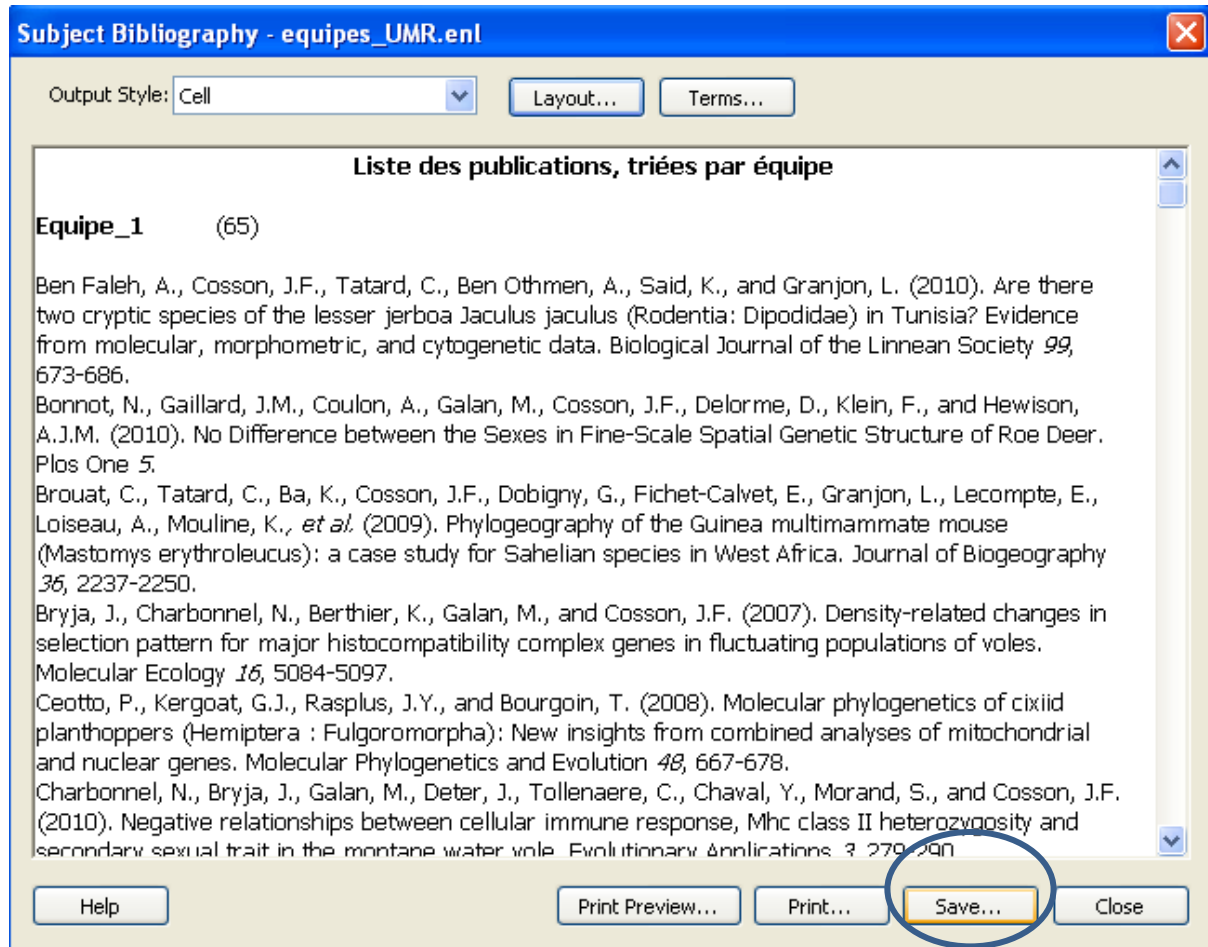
Subject Bibliography - equipes_UMR.enl

Output Style: Cell

Layout...

Terms...

Liste des publications, triées par équipe

Equipe_1 (65)

Ben Faleh, A., Cosson, J.F., Tatard, C., Ben Othmen, A., Said, K., and Granjon, L. (2010). Are there two cryptic species of the lesser jerboa Jaculus jaculus (Rodentia: Dipodidae) in Tunisia? Evidence from molecular, morphometric, and cytogenetic data. Biological Journal of the Linnean Society 99, 673-686.
Bonnot, N., Gaillard, J.M., Coulon, A., Galan, M., Cosson, J.F., Delorme, D., Klein, F., and Hewison, A.J.M. (2010). No Difference between the Sexes in Fine-Scale Spatial Genetic Structure of Roe Deer. Plos One 5.
Brouat, C., Tatard, C., Ba, K., Cosson, J.F., Dobigny, G., Fichet-Calvet, E., Granjon, L., Lecompte, E., Loiseau, A., Mouline, K., et al. (2009). Phylogeography of the Guinea multimammate mouse (Mastomys erythroleucus): a case study for Sahelian species in West Africa. Journal of Biogeography 36, 2237-2250.
Bryja, J., Charbonnel, N., Berthier, K., Galan, M., and Cosson, J.F. (2007). Density-related changes in selection pattern for major histocompatibility complex genes in fluctuating populations of voles. Molecular Ecology 16, 5084-5097.
Ceotto, P., Kergoat, G.J., Rasplus, J.Y., and Bourgoin, T. (2008). Molecular phylogenetics of cixiid planthoppers (Hemiptera : Fulgoromorpha): New insights from combined analyses of mitochondrial and nuclear genes. Molecular Phylogenetics and Evolution 48, 667-678.
Charbonnel, N., Bryja, J., Galan, M., Deter, J., Tollenaere, C., Chaval, Y., Morand, S., and Cosson, J.F. (2010). Negative relationships between cellular immune response, Mhc class II heterozygosity and secondary sexual trait in the montane water vole. Evolutionary Applications 3, 279-290.

Help

Print Preview...

Print...

Save...

Close